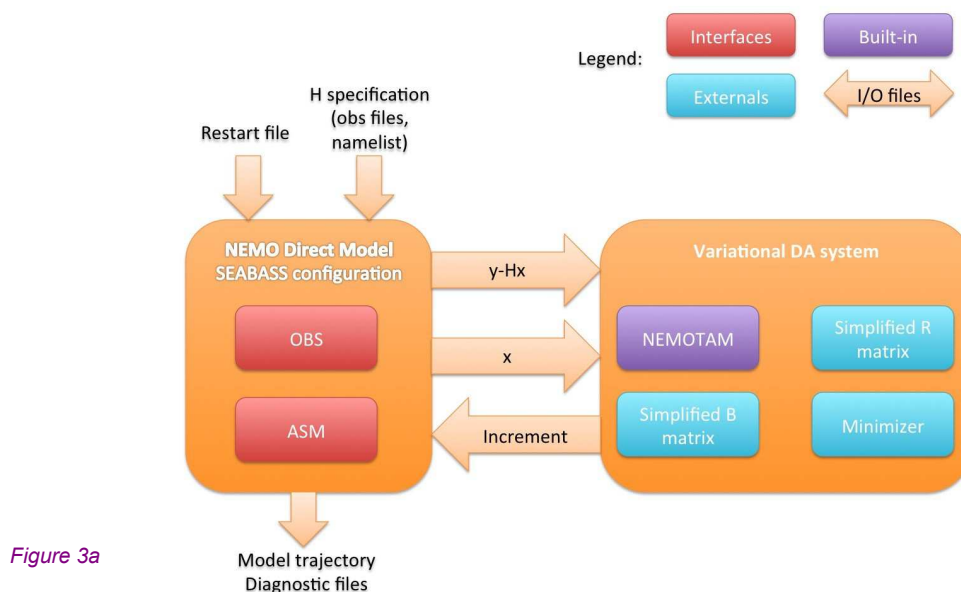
Legend:

Interfaces

Built-in

Externals

I/O files

Restart file

H specification (obs files, namelist)

NEMO Direct Model SEABASS configuration

OBS

ASM

y-Hx

x

Increment

Variational DA system

NEMOTAM

Simplified R matrix

Simplified B matrix

Minimizer

Model trajectory Diagnostic files

Figure 3a